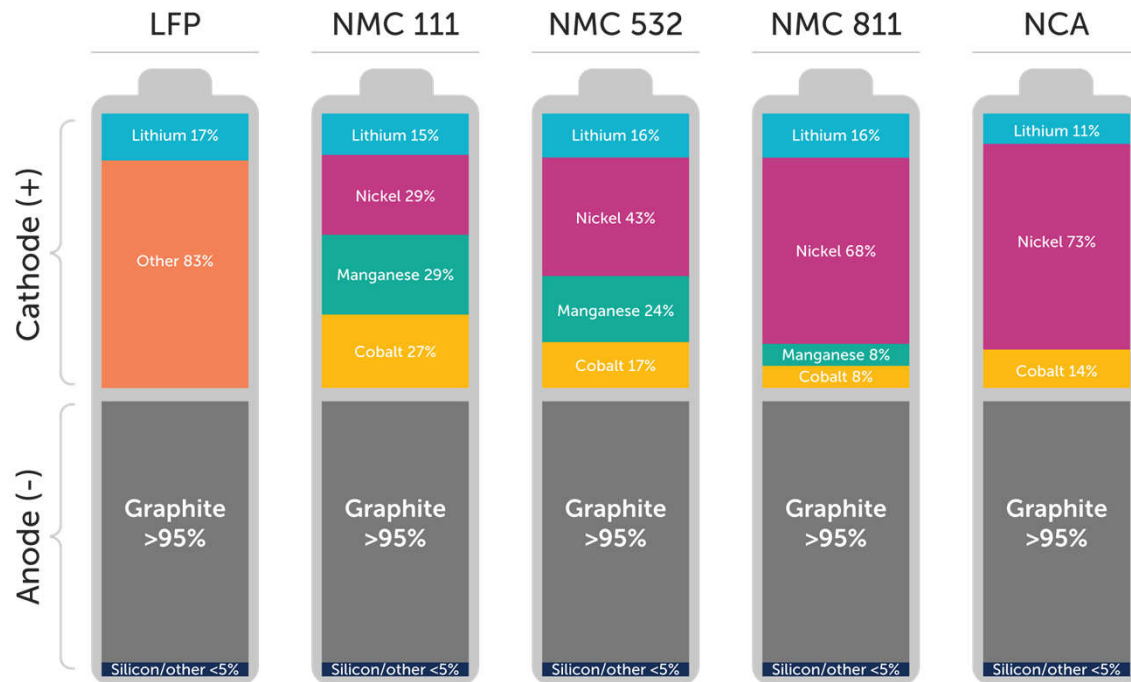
LFP

NMC 111

NMC 532

NMC 811

NCA

Cathode (+)

Anode (-)

Lithium 17%
Other 83%
Graphite >95%
Silicon/other <5%

Lithium 15%
Nickel 29%
Manganese 29%
Cobalt 27%
Graphite >95%
Silicon/other <5%

Lithium 16%
Nickel 43%
Manganese 24%
Cobalt 17%
Graphite >95%
Silicon/other <5%

Lithium 16%
Nickel 68%
Manganese 8%
Cobalt 8%
Graphite >95%
Silicon/other <5%

Lithium 11%
Nickel 73%
Cobalt 14%
Graphite >95%
Silicon/other <5%